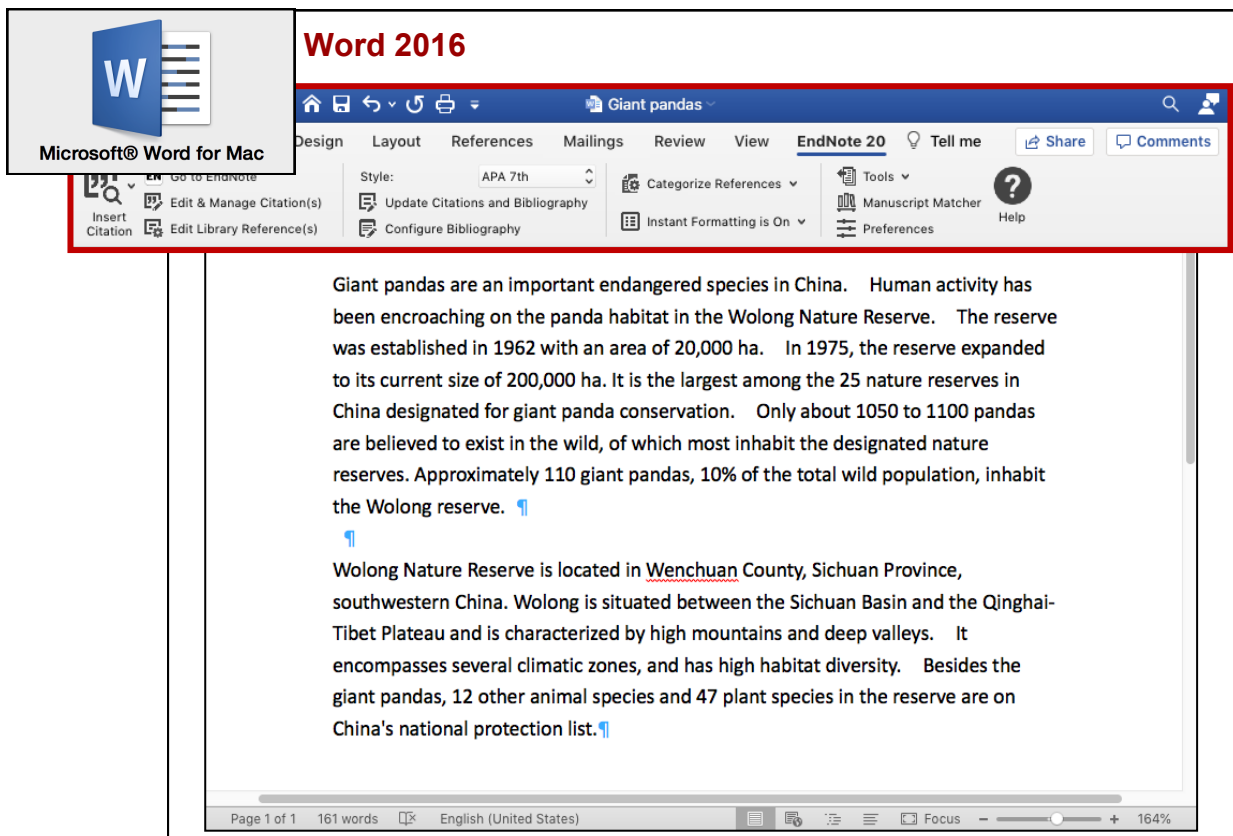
Microsoft® Word for Mac

Word 2016

Giant pandas

Design Layout References Mailings Review View EndNote 20 Tell me

Share Comments

Insert Citation

Go to EndNote

Edit & Manage Citation(s)

Edit Library Reference(s)

Style: APA 7th

Update Citations and Bibliography

Configure Bibliography

Categorize References

Instant Formatting is On

Tools

Manuscript Matcher

Preferences

Help

Giant pandas are an important endangered species in China. Human activity has been encroaching on the panda habitat in the Wolong Nature Reserve. The reserve was established in 1962 with an area of 20,000 ha. In 1975, the reserve expanded to its current size of 200,000 ha. It is the largest among the 25 nature reserves in China designated for giant panda conservation. Only about 1050 to 1100 pandas are believed to exist in the wild, of which most inhabit the designated nature reserves. Approximately 110 giant pandas, 10% of the total wild population, inhabit the Wolong reserve. ¶

¶

Wolong Nature Reserve is located in Wenchuan County, Sichuan Province, southwestern China. Wolong is situated between the Sichuan Basin and the Qinghai-Tibet Plateau and is characterized by high mountains and deep valleys. It encompasses several climatic zones, and has high habitat diversity. Besides the giant pandas, 12 other animal species and 47 plant species in the reserve are on China's national protection list.¶

Page 1 of 1 161 words English (United States) Focus 164%